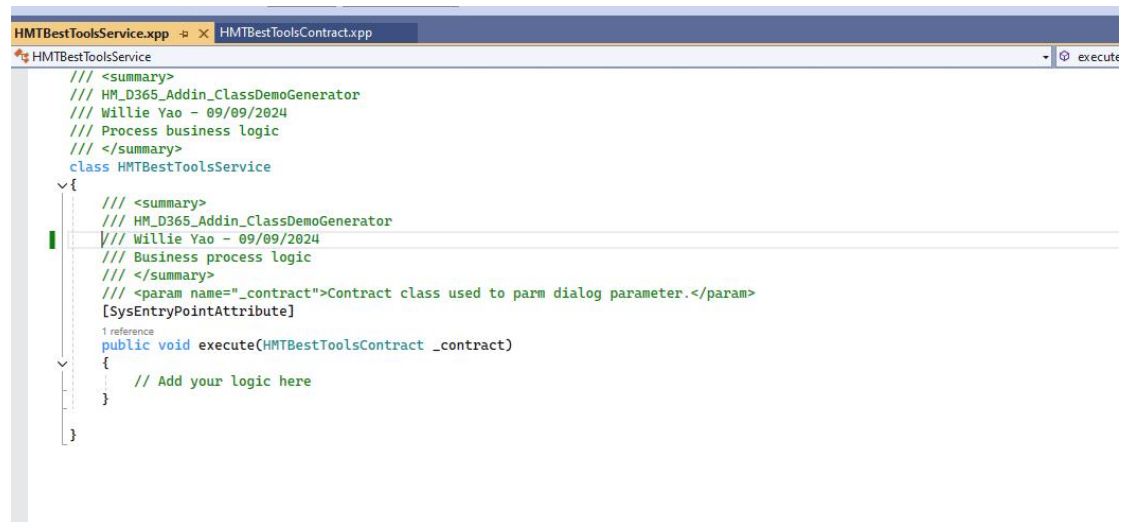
HMTBestToolsService.xpp ⊕ × HMTBestToolsContract.xpp

HMTBestToolsService

execute

/// <summary>
/// HM_D365_Addin_ClassDemoGenerator
/// Willie Yao - 09/09/2024
/// Process business logic
/// </summary>
class HMTBestToolsService
{
/// <summary>
/// HM_D365_Addin_ClassDemoGenerator
/// Willie Yao - 09/09/2024
/// Business process logic
/// </summary>
/// <param name="_contract">Contract class used to parm dialog parameter.</param>
[SysEntryPointAttribute]
1 reference
public void execute(HMTBestToolsContract _contract)
{
// Add your logic here
}

}